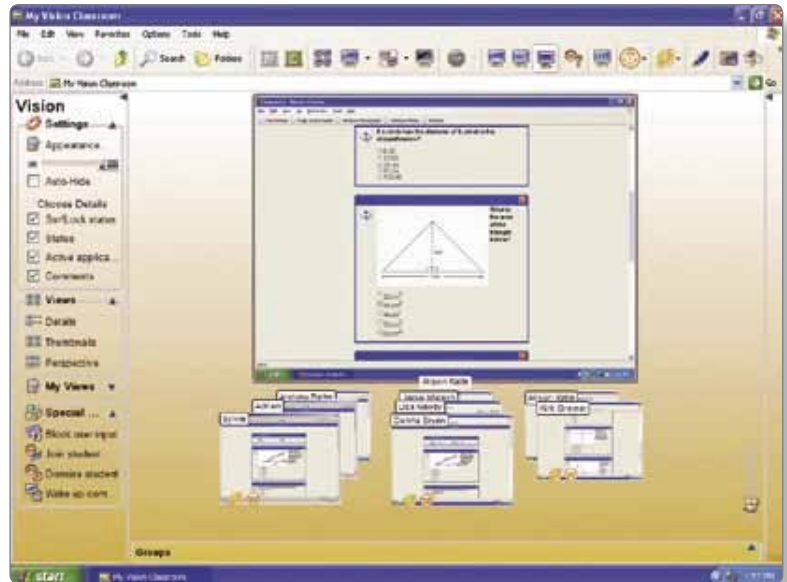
My Vision Classroom

File Edit View Favorites Options Tools Help

Back Search Folders

Address My Vision Classroom

Go

Vision

Settings

Appearance...

Auto-Hide

Choose Details

Set/Lock states

States

Active applica...

Comments

Views

Details

Thumbnails

Perspective

My Views

Special ...

Block user input

Join student

Dismiss student

Wake up com...

Groups

Anthony Rader

Adrian

Annie

Allison Kaste

Jason Wesson

Lisa Harold

Donna Bryant

Amber Wells

Rick Brewer

start

My Vision Classroom